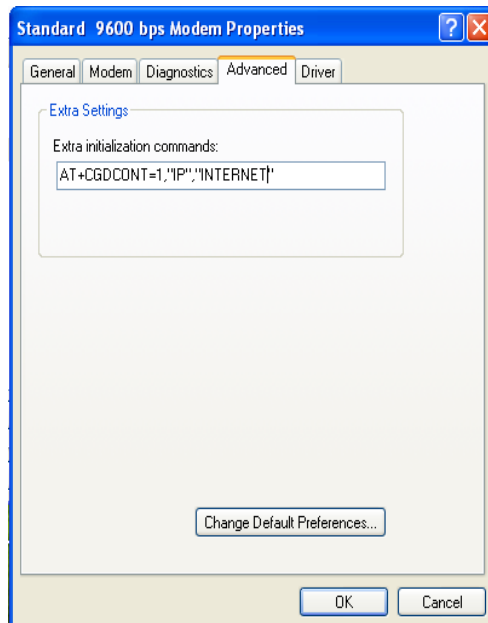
Standard 9600 bps Modem Properties

General | Modem | Diagnostics | Advanced | Driver

Extra Settings

Extra initialization commands:

AT+CGDCONT=1,"IP","INTERNET"

Change Default Preferences...

OK

Cancel